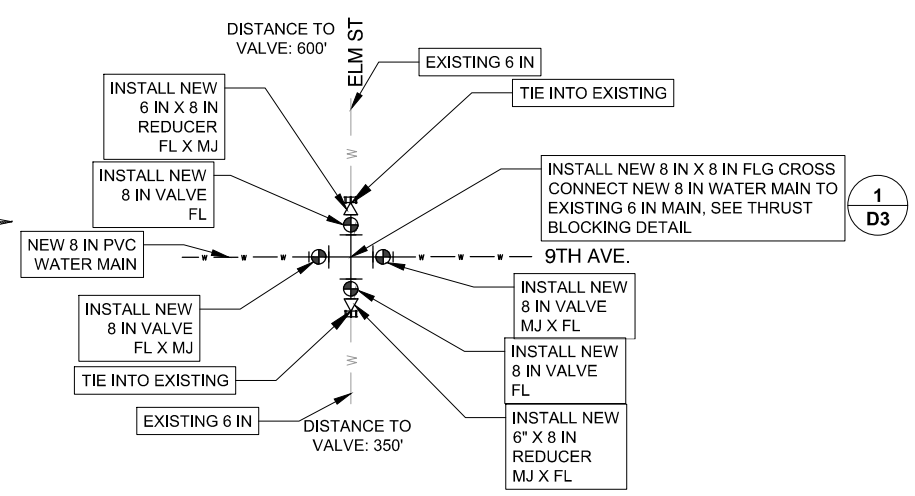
DISTANCE TO
VALVE: 600'

ELM ST

EXISTING 6 IN

INSTALL NEW
6 IN X 8 IN
REDUCER
FL X MJ

TIE INTO EXISTING

INSTALL NEW
8 IN VALVE
FL

INSTALL NEW 8 IN X 8 IN FLG CROSS
CONNECT NEW 8 IN WATER MAIN TO
EXISTING 6 IN MAIN, SEE THRUST
BLOCKING DETAIL

1
D3

NEW 8 IN PVC
WATER MAIN

W W W W W W W

9TH AVE.

INSTALL NEW
8 IN VALVE
MJ X FL

INSTALL NEW
8 IN VALVE
FL X MJ

INSTALL NEW
8 IN VALVE
FL

TIE INTO EXISTING

W

EXISTING 6 IN

DISTANCE TO
VALVE: 350'

INSTALL NEW
6" X 8 IN
REDUCER
MJ X FL